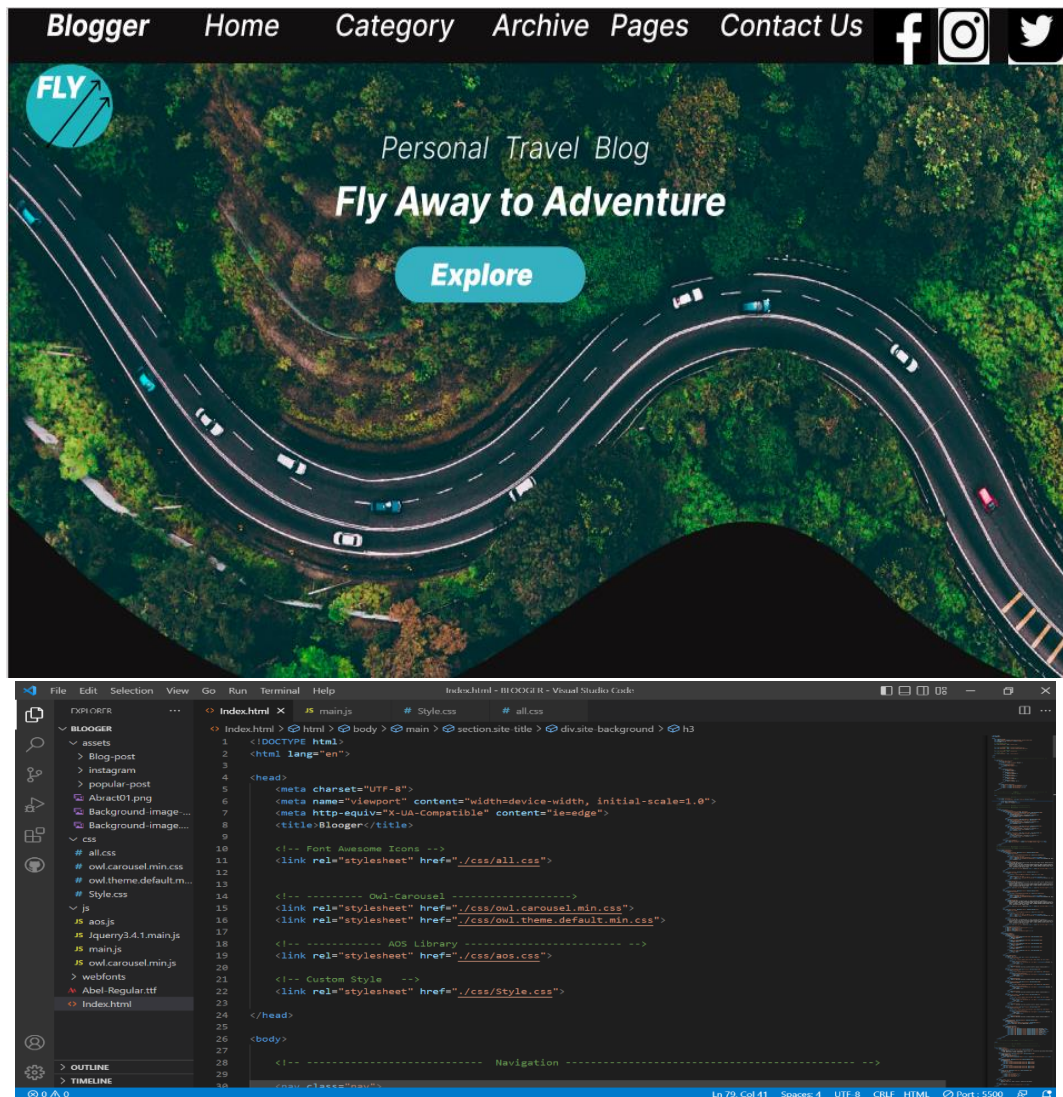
Blogger Home Category Archive Pages Contact Us

FLY

Personal Travel Blog

Fly Away to Adventure

Explore

File Edit Selection View Go Run Terminal Help Index.html - BLOOGER - Visual Studio Code

EXPLORER ...
BLOOGER
assets
Blog-post
instagram
popular-post
Abract01.png
Background-image-...
Background-image....
css
all.css
owl.carousel.min.css
owl.theme.default.m...
Style.css
js
aos.js
Jquerry3.4.1.main.js
main.js
owl.carousel.min.js
webfonts
Abel-Regular.ttf
Index.html

OUTLINE
TIMELINE

Index.html × main.js Style.css all.css

Index.html > html > body > main > section.site-title > div.site-background > h3

1 <!DOCTYPE html>
2 <html lang="en">
3
4 <head>
5 <meta charset="UTF-8">
6 <meta name="viewport" content="width=device-width, initial-scale=1.0">
7 <meta http-equiv="X-UA-Compatible" content="ie=edge">
8 <title>Blooger</title>
9
10 <!-- Font Awesome Icons -->
11 <link rel="stylesheet" href="./css/all.css">
12
13
14 <!-- --------- Owl-Carousel ------------------->
15 <link rel="stylesheet" href="./css/owl.carousel.min.css">
16 <link rel="stylesheet" href="./css/owl.theme.default.min.css">
17
18 <!-- ------------ AOS Library ------------------------- -->
19 <link rel="stylesheet" href="./css/aos.css">
20
21 <!-- Custom Style -->
22 <link rel="stylesheet" href="./css/Style.css">
23
24 </head>
25
26 <body>
27
28 <!-- ---------------------------- Navigation ---------------------------------------------- -->
29
30 <nav class="nav">

⊗ 0 ⚠ 0 Ln 79, Col 41 Spaces: 4 UTF-8 CRLF HTML Port : 5500